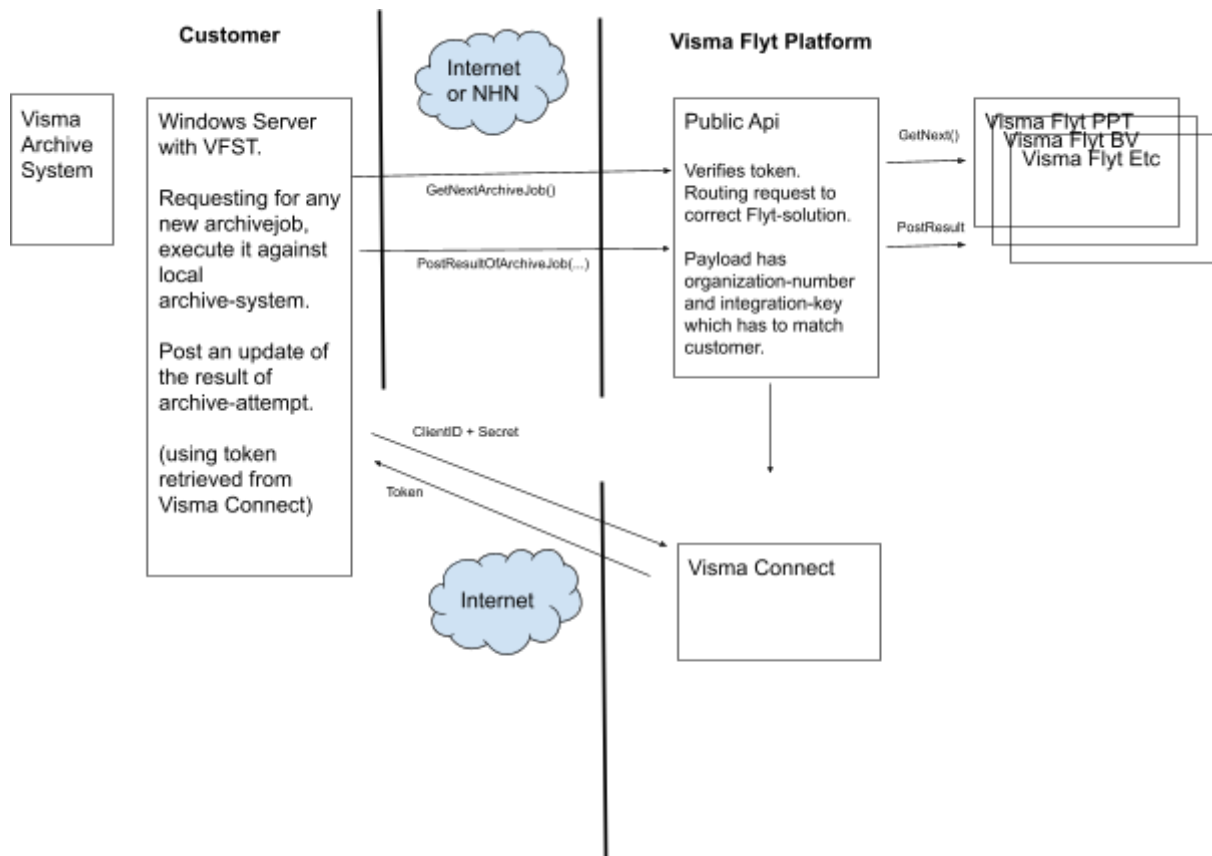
Customer

Visma Flyt Platform

Internet or NHN

Visma Archive System

Windows Server with VFST.

Requesting for any new archivejob, execute it against local archive-system.

Post an update of the result of archive-attempt.

(using token retrieved from Visma Connect)

GetNextArchiveJob()

PostResultOfArchiveJob(...)

Public Api

Verifies token. Routing request to correct Flyt-solution.

Payload has organization-number and integration-key which has to match customer.

GetNext()

PostResult

Visma Flyt PPT
Visma Flyt BV
Visma Flyt Etc

ClientID + Secret

Token

Visma Connect

Internet